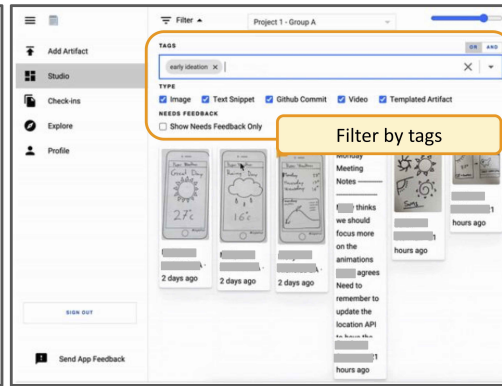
Add Artifact
Studio
Check-ins
Explore
Profile

SIGN OUT

Send App Feedback

Filter ▴
Project 1 - Group A

TAGS
OR AND
early ideation ×

TYPE
Image
Text Snippet
Github Commit
Video
Templated Artifact

NEEDS FEEDBACK
Show Needs Feedback Only

Filter by tags

Good Day
27c
Rainy Day
16c

2 days ago
2 days ago
2 days ago

Monday Meeting Notes
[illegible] thinks we should focus more on the animations
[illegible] agrees
Need to remember to update the location API
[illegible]
1 hours ago

hours ago

1 hours ago